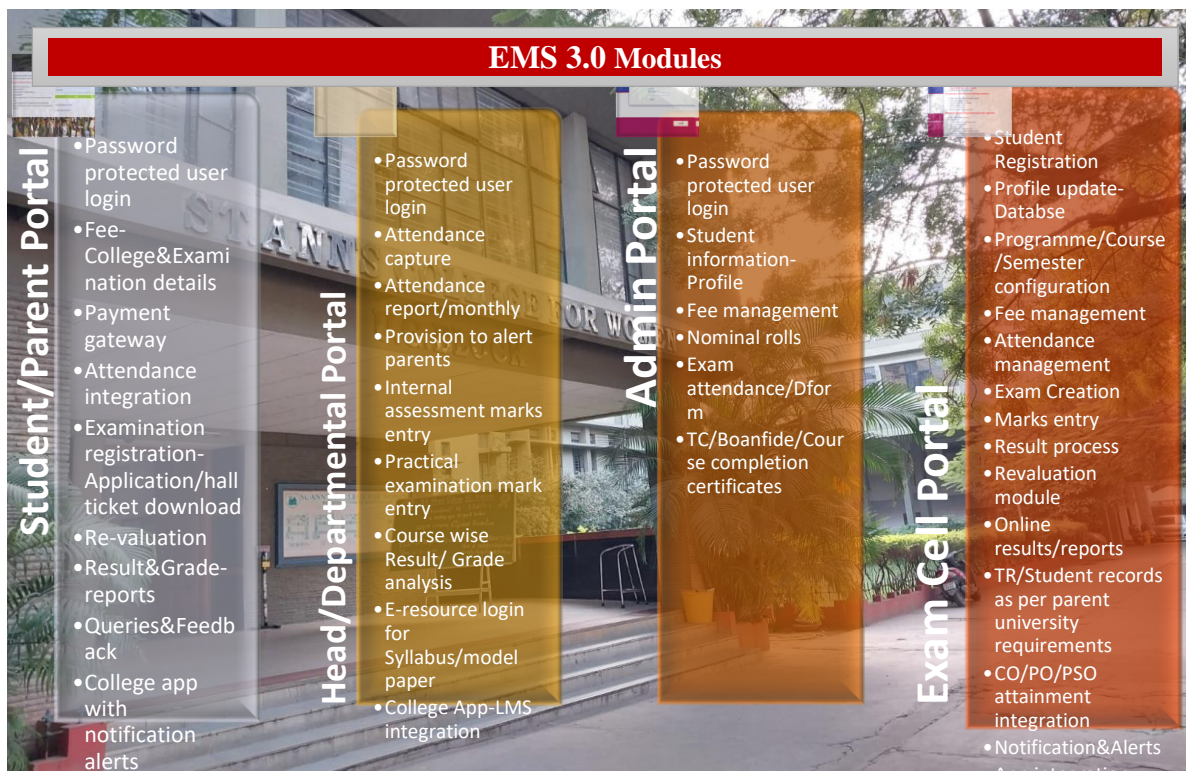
EMS 3.0 Modules

Student/Parent Portal

•Password protected user login
•Fee-College&Examination details
•Payment gateway
•Attendance integration
•Examination registration-Application/hall ticket download
•Re-valuation
•Result&Grade-reports
•Queries&Feedback
•College app with notification alerts

Head/Departmental Portal

•Password protected user login
•Attendance capture
•Attendance report/monthly
•Provision to alert parents
•Internal assessment marks entry
•Practical examination mark entry
•Course wise Result/ Grade analysis
•E-resource login for Syllabus/model paper
•College App-LMS integration

Admin Portal

•Password protected user login
•Student information-Profile
•Fee management
•Nominal rolls
•Exam attendance/Dform
•TC/Boanfide/Course completion certificates

Exam Cell Portal

•Student Registration
•Profile update-Databse
•Programme/Course/Semester configuration
•Fee management
•Attendance management
•Exam Creation
•Marks entry
•Result process
•Revaluation module
•Online results/reports
•TR/Student records as per parent university requirements
•CO/PO/PSO attainment integration
•Notification&Alerts
•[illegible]

ST. ANN'S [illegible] FOR WOMEN